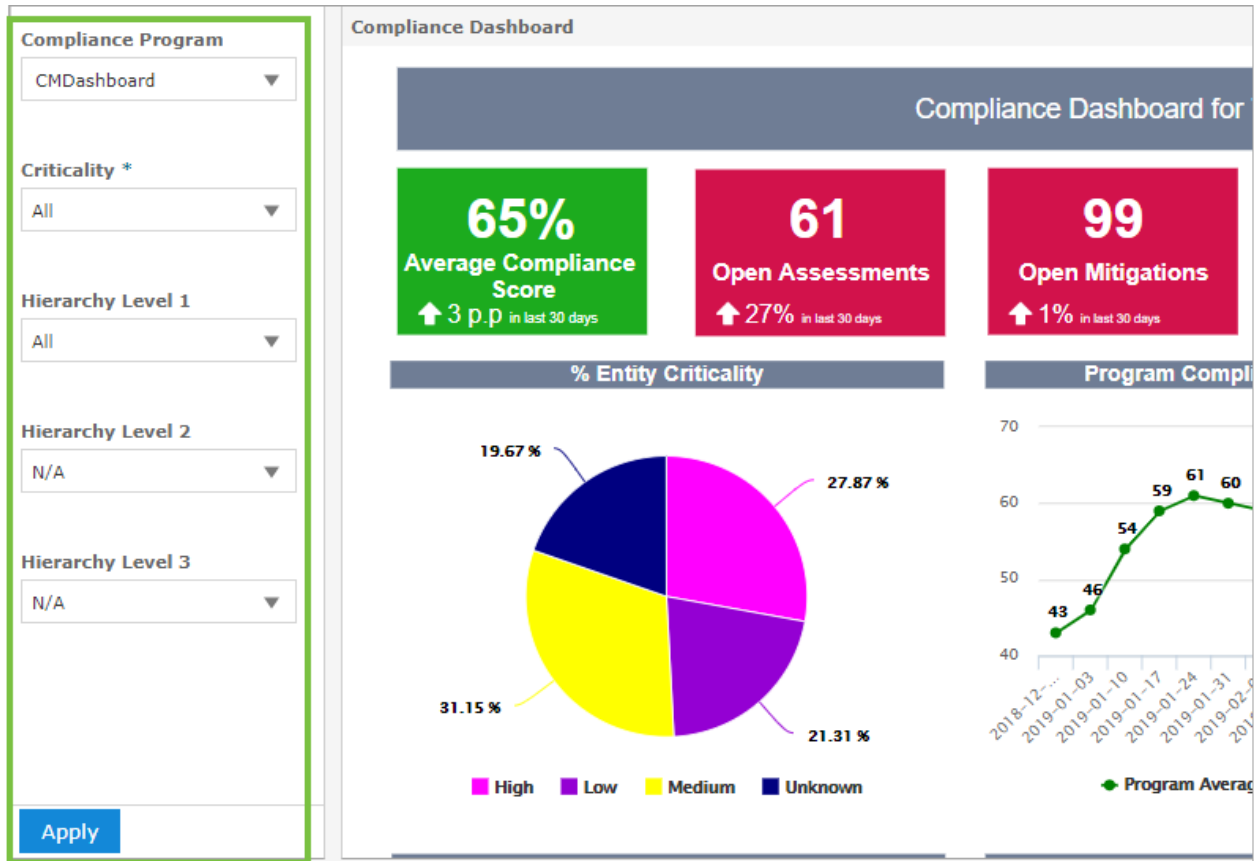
Compliance Program

CMDashboard

Criticality *

All

Hierarchy Level 1

All

Hierarchy Level 2

N/A

Hierarchy Level 3

N/A

Apply

Compliance Dashboard

Compliance Dashboard for

65%
Average Compliance Score
3 p.p in last 30 days

61
Open Assessments
27% in last 30 days

99
Open Mitigations
1% in last 30 days

% Entity Criticality

19.67 %
27.87 %
31.15 %
21.31 %

High Low Medium Unknown

Program Compli

70
60
50
40

43
46
54
59
61
60

2018-12-...
2019-01-03
2019-01-10
2019-01-17
2019-01-24
2019-01-31
2019-02-

Program Averag